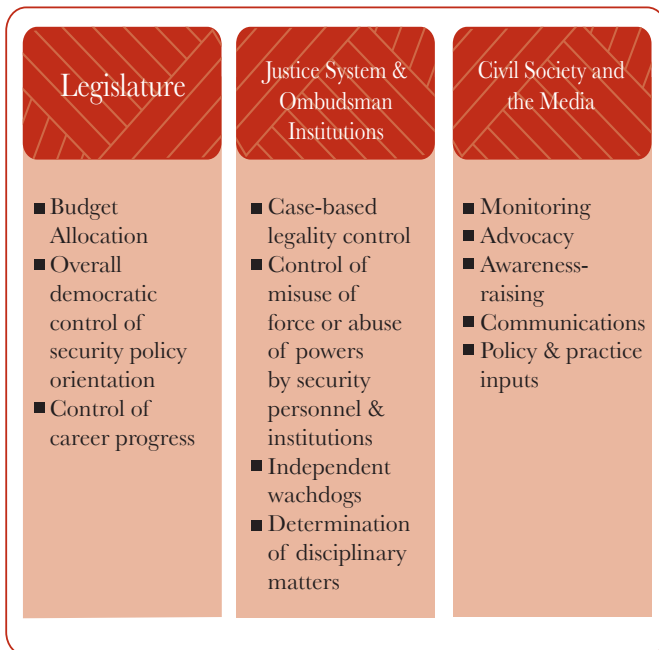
Legislature

- Budget Allocation
- Overall democratic control of security policy orientation
- Control of career progress

Justice System & Ombudsman Institutions

- Case-based legality control
- Control of misuse of force or abuse of powers by security personnel & institutions
- Independent wachdogs
- Determination of disciplinary matters

Civil Society and the Media

- Monitoring
- Advocacy
- Awareness-raising
- Communications
- Policy & practice inputs